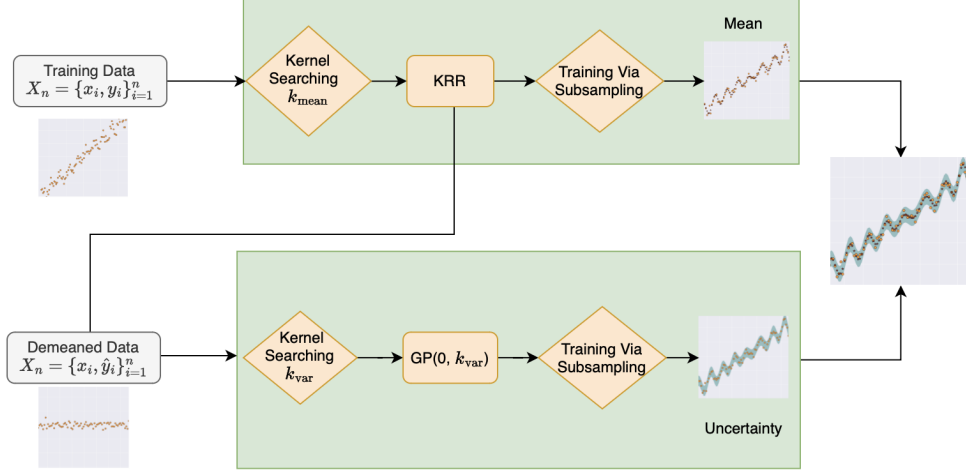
Training Data
$X_n = \{x_i, y_i\}_{i=1}^n$

Kernel Searching $k_{\text{mean}}$

KRR

Training Via Subsampling

Mean

Demeaned Data
$X_n = \{x_i, \hat{y}_i\}_{i=1}^n$

Kernel Searching $k_{\text{var}}$

GP(0, $k_{\text{var}}$)

Training Via Subsampling

Uncertainty